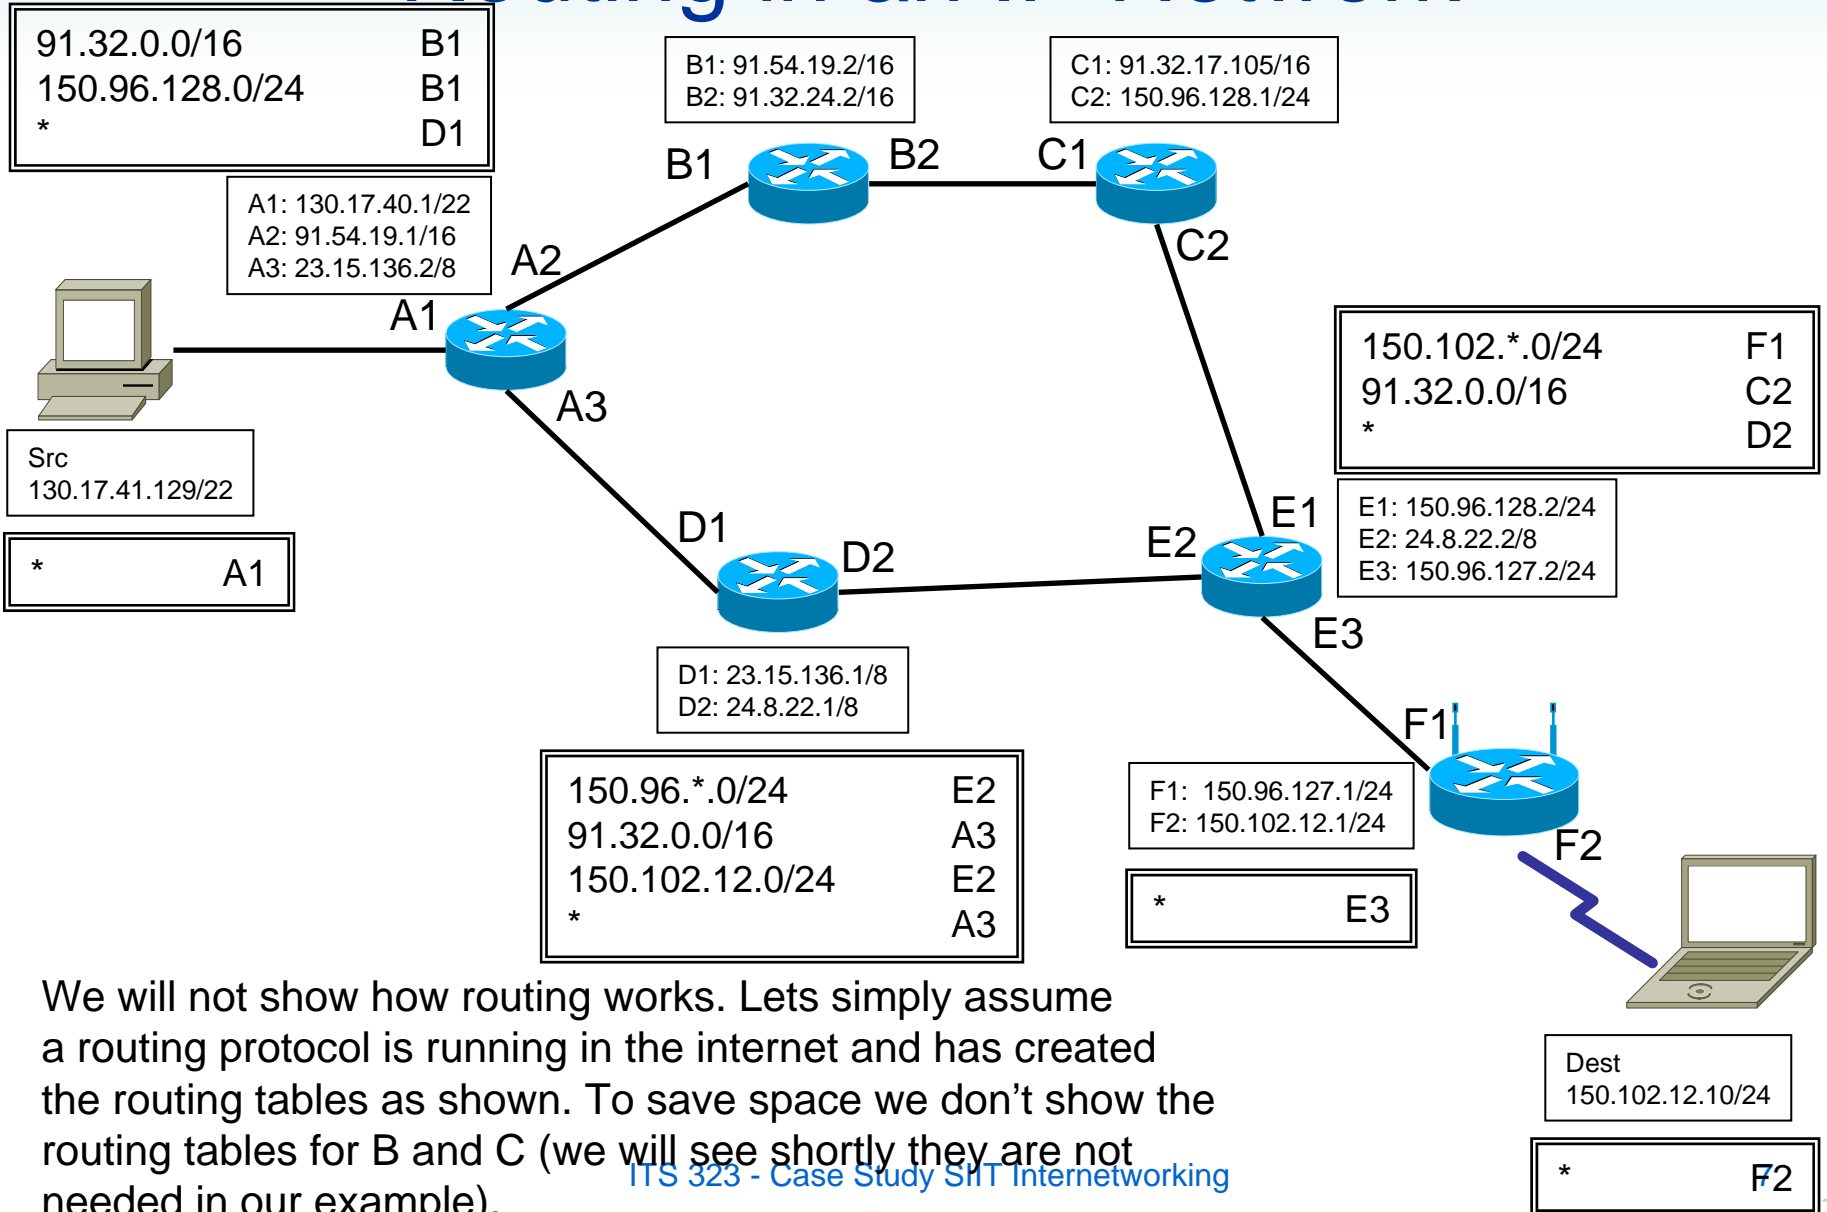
| 91.32.0.0/16 | B1 |
|---|---|
| 150.96.128.0/24 | B1 |
| * | D1 |

B1: 91.54.19.2/16
B2: 91.32.24.2/16

C1: 91.32.17.105/16
C2: 150.96.128.1/24

B1 B2 C1

A1: 130.17.40.1/22
A2: 91.54.19.1/16
A3: 23.15.136.2/8

A2 C2 A1 A3

| 150.102.*.0/24 | F1 |
|---|---|
| 91.32.0.0/16 | C2 |
| * | D2 |

Src
130.17.41.129/22

| * | A1 |
|---|---|

E1: 150.96.128.2/24
E2: 24.8.22.2/8
E3: 150.96.127.2/24

D1 D2 E2 E1 E3

D1: 23.15.136.1/8
D2: 24.8.22.1/8

F1

| 150.96.*.0/24 | E2 |
|---|---|
| 91.32.0.0/16 | A3 |
| 150.102.12.0/24 | E2 |
| * | A3 |

F1: 150.96.127.1/24
F2: 150.102.12.1/24

F2

| * | E3 |
|---|---|

We will not show how routing works. Lets simply assume a routing protocol is running in the internet and has created the routing tables as shown. To save space we don’t show the routing tables for B and C (we will see shortly they are not needed in our example).

ITS 323 - Case Study SIIT Internetworking

Dest
150.102.12.10/24

| * | F2 |
|---|---|